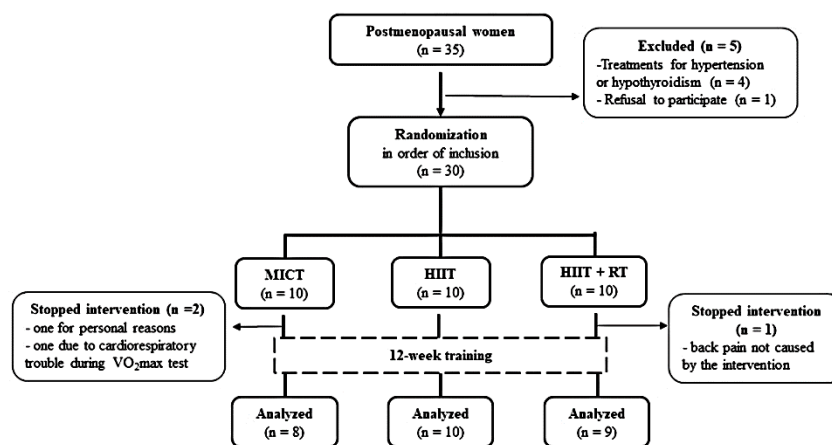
Postmenopausal women
(n = 35)

Excluded (n = 5)
-Treatments for hypertension or hypothyroidism (n = 4)
- Refusal to participate (n = 1)

Randomization
in order of inclusion
(n = 30)

MICT
(n = 10)

HIIT
(n = 10)

HIIT + RT
(n = 10)

Stopped intervention (n =2)
- one for personal reasons
- one due to cardiorespiratory trouble during $VO_2$max test

Stopped intervention
(n = 1)
- back pain not caused by the intervention

12-week training

Analyzed
(n = 8)

Analyzed
(n = 10)

Analyzed
(n = 9)